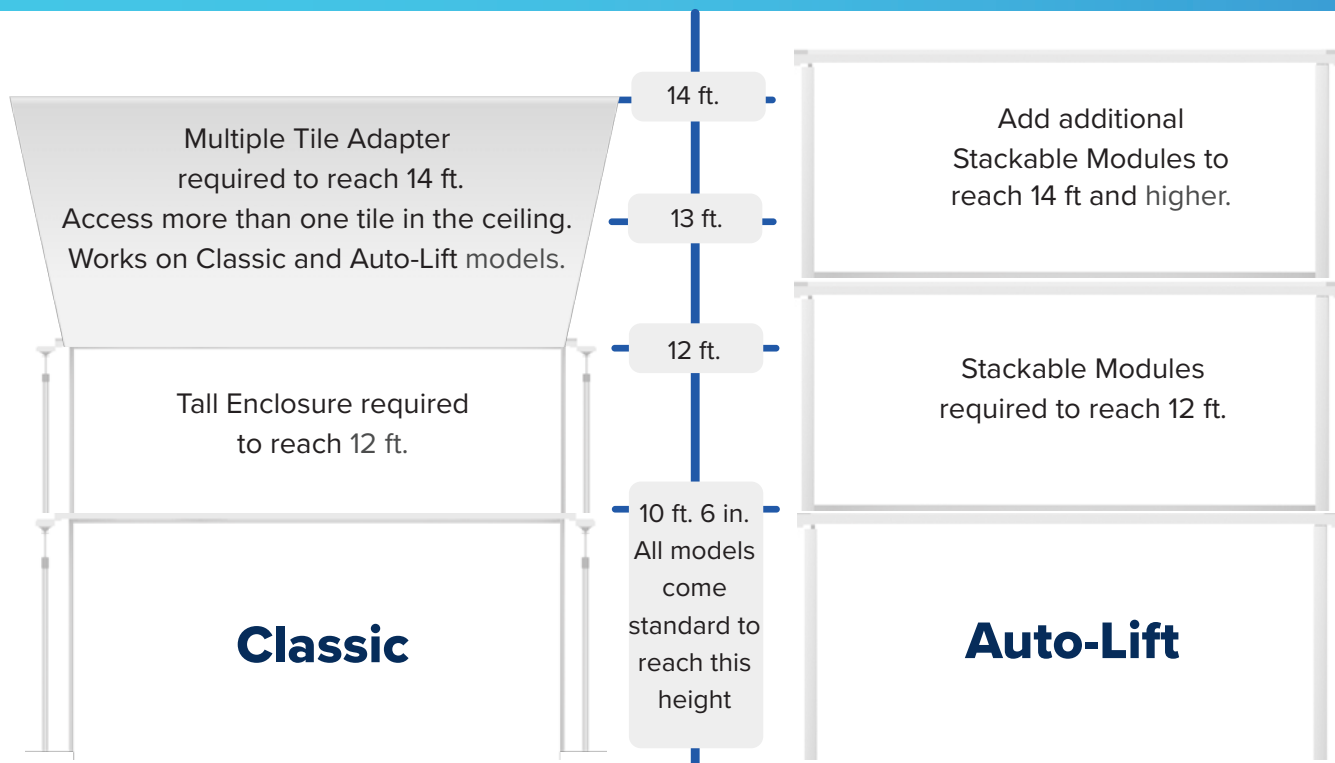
14 ft.

Multiple Tile Adapter required to reach 14 ft. Access more than one tile in the ceiling. Works on Classic and Auto-Lift models.

Add additional Stackable Modules to reach 14 ft and higher.

13 ft.

12 ft.

Tall Enclosure required to reach 12 ft.

Stackable Modules required to reach 12 ft.

10 ft. 6 in. All models come standard to reach this height

Classic

Auto-Lift